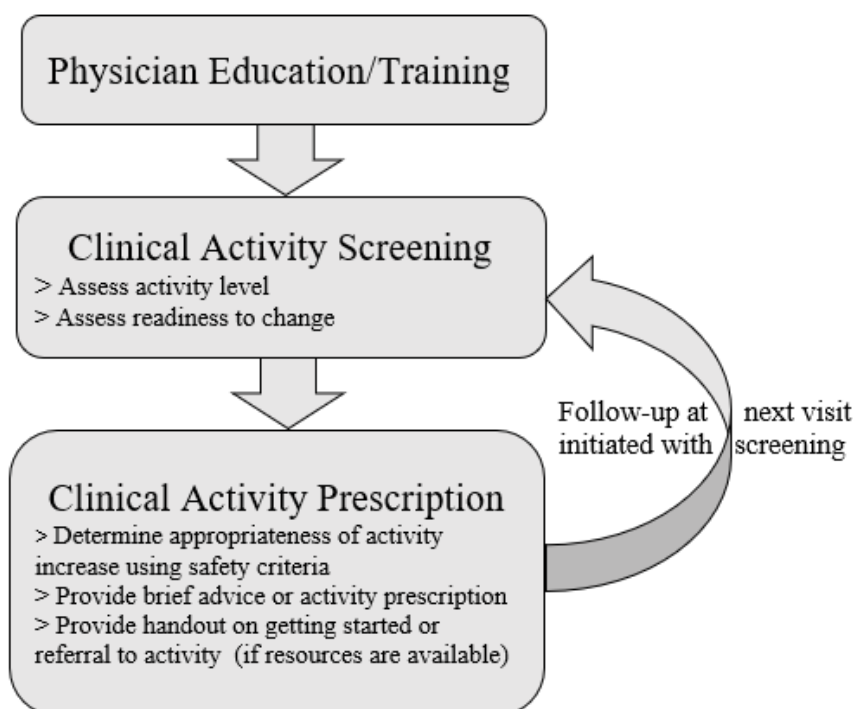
Physician Education/Training

Clinical Activity Screening
> Assess activity level
> Assess readiness to change

Follow-up at next visit initiated with screening

Clinical Activity Prescription
> Determine appropriateness of activity increase using safety criteria
> Provide brief advice or activity prescription
> Provide handout on getting started or referral to activity (if resources are available)